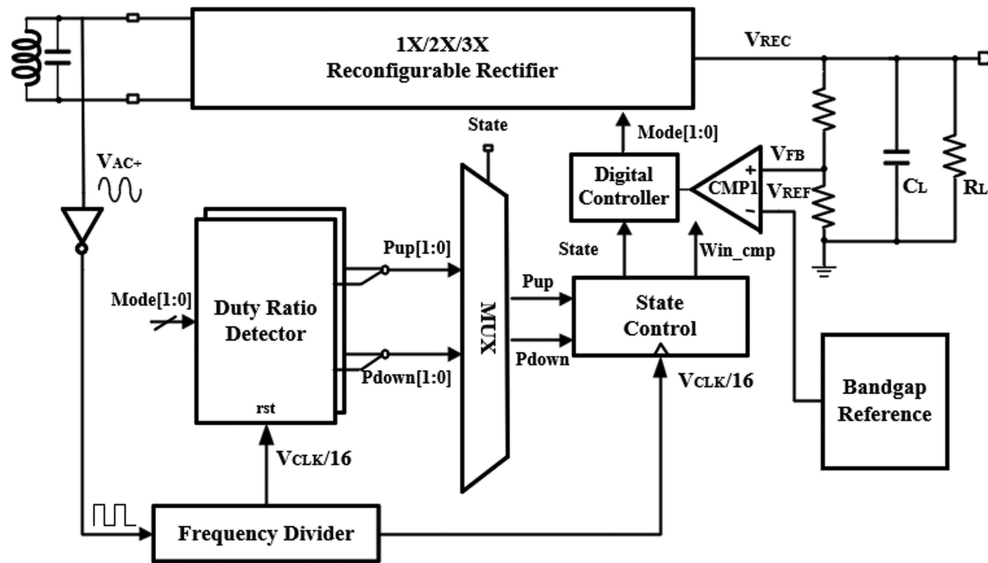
1X/2X/3X
Reconfigurable Rectifier

VREC

VAC+

State

Mode[1:0]

Digital Controller

VFB

CMP1

+

VREF

−

CL

RL

State

Win_cmp

Pup[1:0]

Mode[1:0]

Duty Ratio Detector

MUX

Pup

State Control

Pdown

Pdown[1:0]

rst

VCLK/16

VCLK/16

Bandgap Reference

Frequency Divider